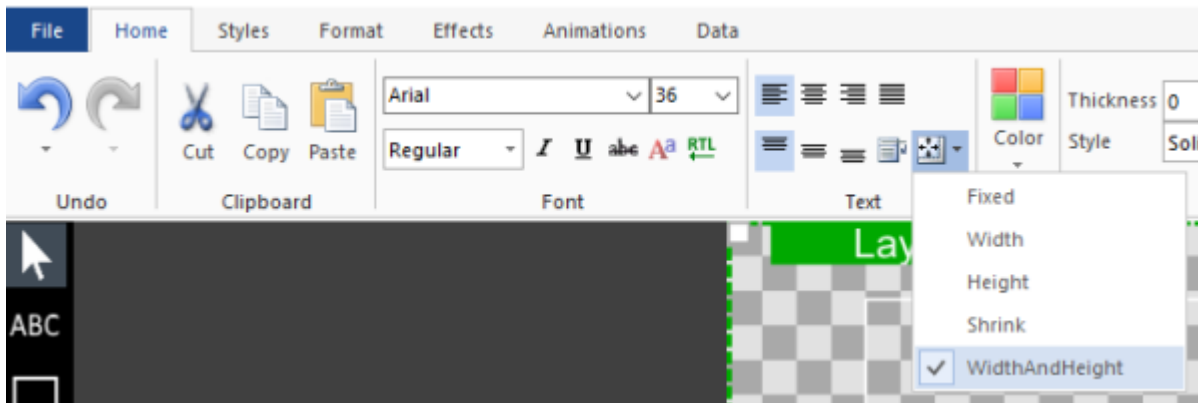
File Home Styles Format Effects Animations Data

Cut Copy Paste

Undo Clipboard

Arial 36

Regular I U abc Aa RTL

Font

Text

Color

Thickness 0

Style Sol

Fixed
Width
Height
Shrink
✓ WidthAndHeight

ABC

Lay